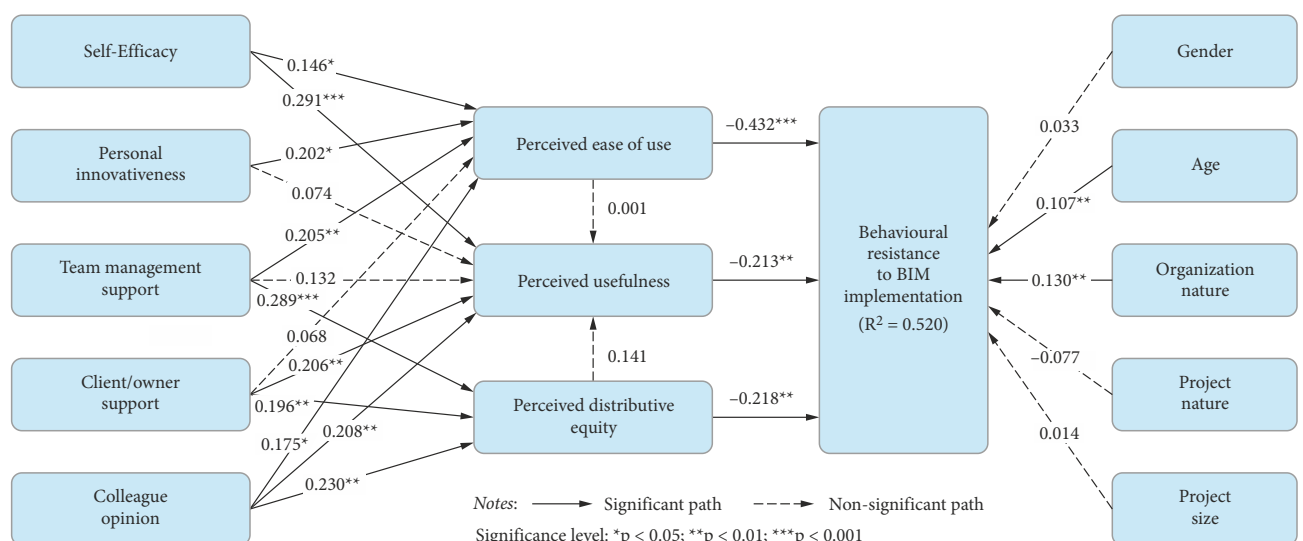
Self-Efficacy

0.146*

0.291***

Personal innovativeness

0.202*

0.074

Team management support

0.205**

0.132

0.289***

Client/owner support

0.068

0.206**

0.196**

Colleague opinion

0.175*

0.208**

0.230**

Perceived ease of use

0.001

Perceived usefulness

0.141

Perceived distributive equity

−0.432***

−0.213**

−0.218**

Behavioural resistance to BIM implementation ($R^2 = 0.520$)

Gender

0.033

Age

0.107**

Organization nature

0.130**

Project nature

−0.077

Project size

0.014

Notes: Significant path Non-significant path

Significance level: *p < 0.05; **p < 0.01; ***p < 0.001